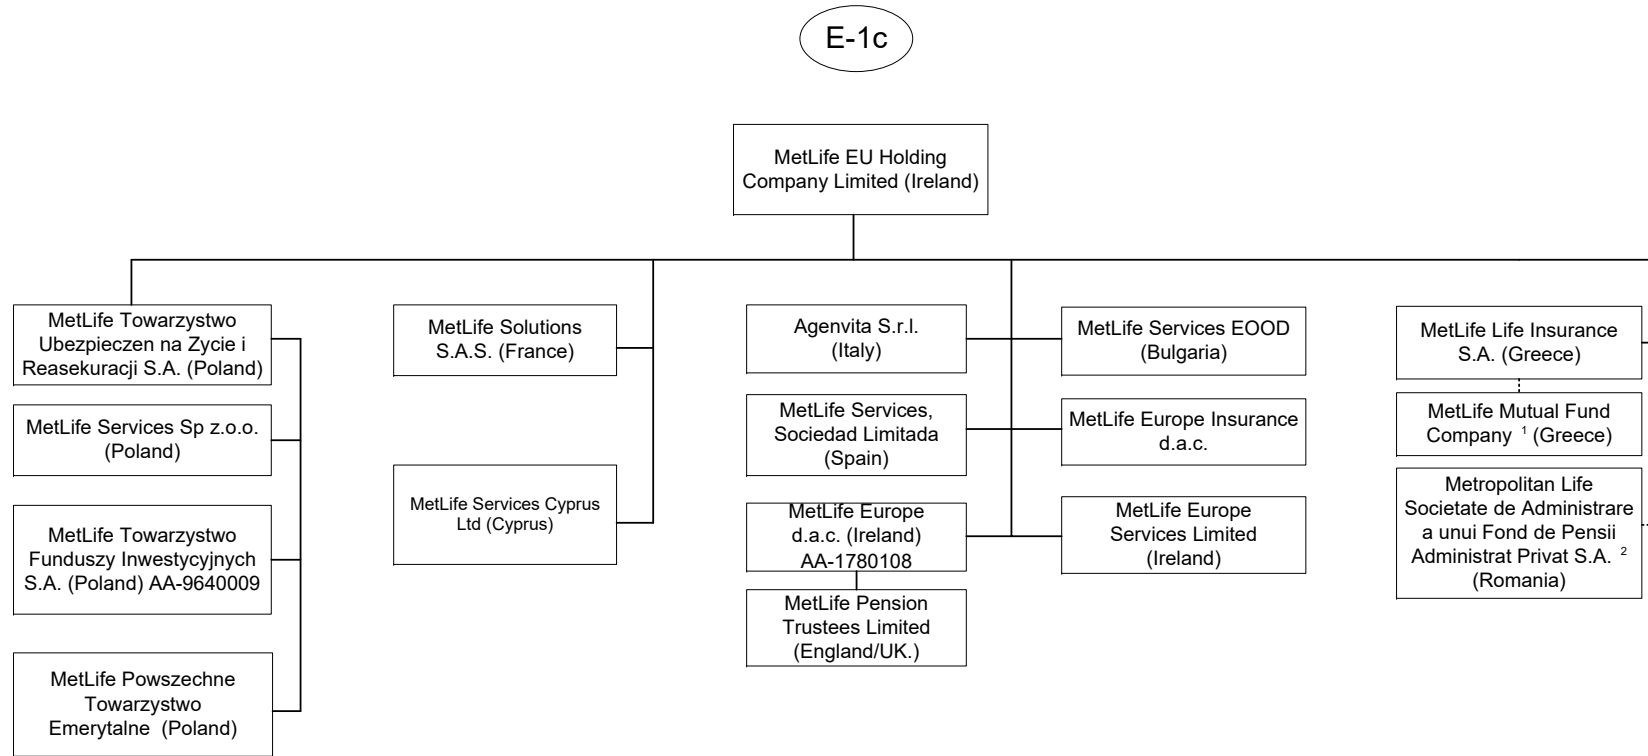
E-1c

MetLife EU Holding Company Limited (Ireland)

MetLife Towarzystwo Ubezpieczen na Zycie i Reasekuracji S.A. (Poland)

MetLife Services Sp z.o.o. (Poland)

MetLife Towarzystwo Funduszy Inwestycyjnych S.A. (Poland) AA-9640009

MetLife Powszechne Towarzystwo Emerytalne (Poland)

MetLife Solutions S.A.S. (France)

MetLife Services Cyprus Ltd (Cyprus)

Agenvita S.r.l. (Italy)

MetLife Services, Sociedad Limitada (Spain)

MetLife Europe d.a.c. (Ireland) AA-1780108

MetLife Pension Trustees Limited (England/UK.)

MetLife Services EOOD (Bulgaria)

MetLife Europe Insurance d.a.c.

MetLife Europe Services Limited (Ireland)

MetLife Life Insurance S.A. (Greece)

MetLife Mutual Fund Company $^1$ (Greece)

Metropolitan Life Societate de Administrare a unui Fond de Pensii Administrat Privat S.A. $^2$ (Romania)